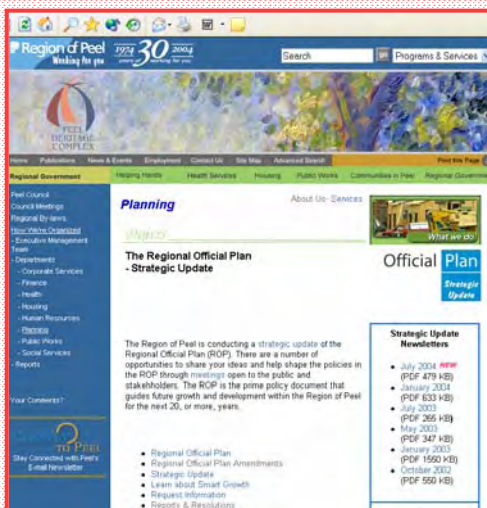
Region of Peel
Working for you

1974 30 2004
years of working for you

Search

Programs & Services

PEEL HERITAGE COMPLEX

Home Publications News & Events Employment Contact Us Site Map Advanced Search Print this Page

Regional Government Helping Hands Health Services Housing Public Works Communities in Peel Regional Governm

Peel Council
Council Meetings
Regional By-laws
How We're Organized
- Executive Management Team
- Departments
- Corporate Services
- Finance
- Health
- Housing
- Human Resources
- Planning
- Public Works
- Social Services
- Reports

Your Comments?

TO PEEL
Stay Connected with Peel's E-mail Newsletter

Planning

About Us · Services

What we do

Policy

The Regional Official Plan - Strategic Update

Official Plan
Strategic Update

The Region of Peel is conducting a strategic update of the Regional Official Plan (ROP). There are a number of opportunities to share your ideas and help shape the policies in the ROP through meetings open to the public and stakeholders. The ROP is the prime policy document that guides future growth and development within the Region of Peel for the next 20, or more, years.

Strategic Update Newsletters

- July 2004 NEW (PDF 479 KB)
- January 2004 (PDF 633 KB)
- July 2003 (PDF 265 KB)
- May 2003 (PDF 347 KB)
- January 2003 (PDF 1550 KB)
- October 2002 (PDF 550 KB)

- Regional Official Plan
- Regional Official Plan Amendments
- Strategic Update
- Learn about Smart Growth
- Request Information
- Reports & Resolutions